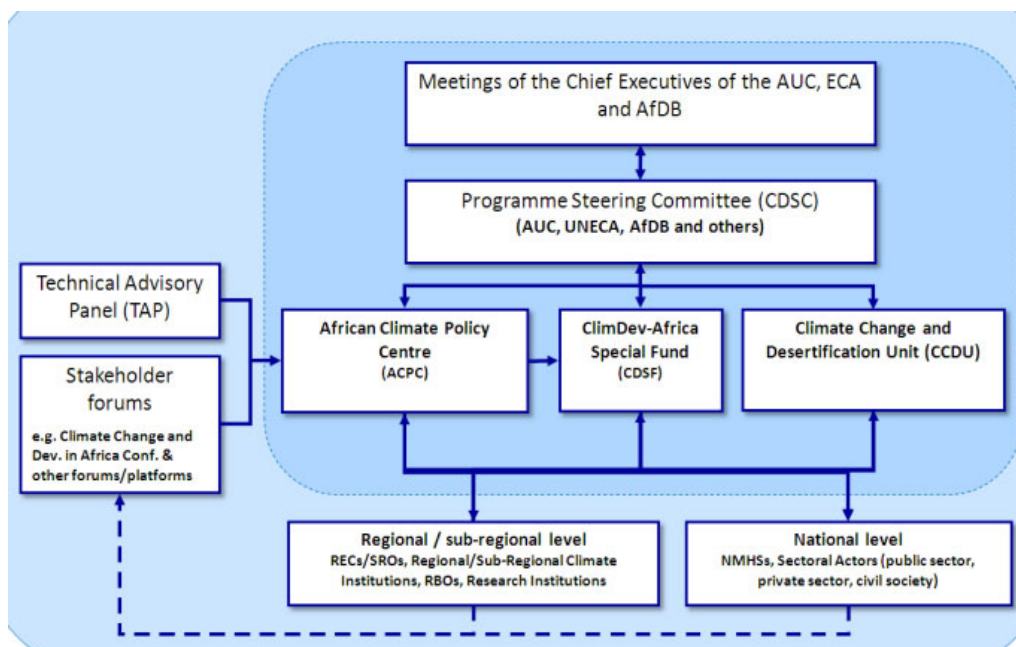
Meetings of the Chief Executives of the AUC, ECA and AfDB

Programme Steering Committee (CDSC)
(AUC, UNECA, AfDB and others)

Technical Advisory Panel (TAP)

Stakeholder forums
e.g. Climate Change and Dev. in Africa Conf. & other forums/platforms

African Climate Policy Centre
(ACPC)

ClimDev-Africa Special Fund
(CDSF)

Climate Change and Desertification Unit (CCDU)

Regional / sub-regional level
RECs/SROs, Regional/Sub-Regional Climate Institutions, RBOs, Research Institutions

National level
NMHSs, Sectoral Actors (public sector, private sector, civil society)